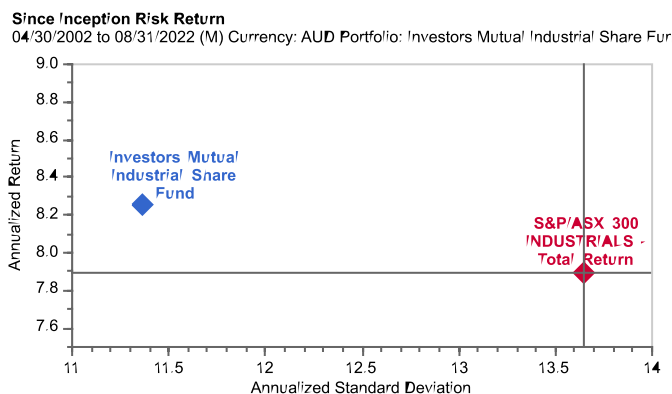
Since Inception Risk Return
04/30/2002 to 08/31/2022 (M) Currency: AUD Portfolio: Investors Mutual Industrial Share Fun

9.0
8.8
8.6
8.4
8.2
8.0
7.8
7.6

Annualized Return

Investors Mutual Industrial Share Fund

S&P/ASX 300 INDUSTRIALS - Total Return

11
11.5
12
12.5
13
13.5
14

Annualized Standard Deviation